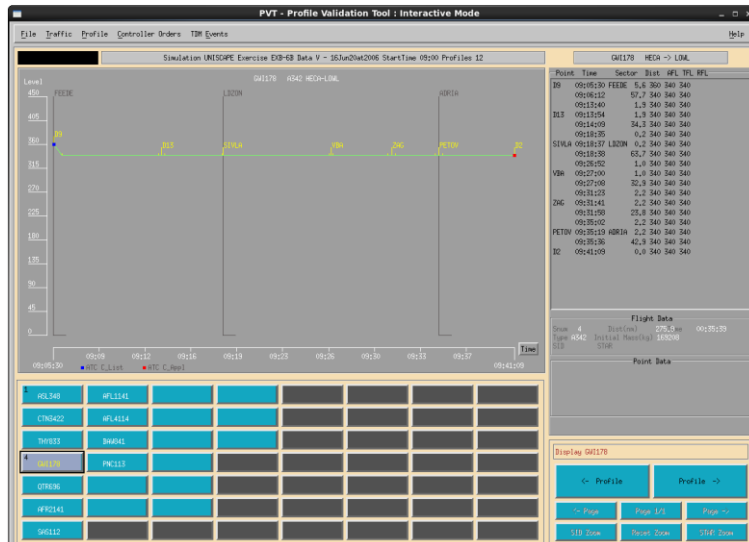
PVT - Profile Validation Tool : Interactive Mode

File Traffic Profile Controller Orders TDM Events Help

Simulation UNISCAPE Exercise EXB-6B Data V - 16Jun20at2006 StartTime 09:00 Profiles 12

GWI178 HECA -> LOWL

Level

450 FEEDE GWI178 A342 HECA-LOWL LDZON ADRIA

405

360 D9 D13 SIVLA VBA ZAG PETOV D2

315

270

225

180

135

90

45

0

09:05:30 09:09 09:12 09:16 09:19 09:23 09:26 09:30 09:33 09:37 09:41:09

Time

ATC C_List ATC C_Aval

| Point | Time | Sector | Dist | AFL | TFL | RFL |
|---|---|---|---|---|---|---|
| D9 | 09:05:30 | FEEDE | 5.6 | 360 | 340 | 340 |
| | 09:06:12 | | 57.7 | 340 | 340 | 340 |
| | 09:13:40 | | 1.9 | 340 | 340 | 340 |
| D13 | 09:13:54 | | 1.9 | 340 | 340 | 340 |
| | 09:14:09 | | 34.3 | 340 | 340 | 340 |
| | 09:18:35 | | 0.2 | 340 | 340 | 340 |
| SIVLA | 09:18:37 | LDZON | 0.2 | 340 | 340 | 340 |
| | 09:18:38 | | 63.7 | 340 | 340 | 340 |
| | 09:26:52 | | 1.0 | 340 | 340 | 340 |
| VBA | 09:27:00 | | 1.0 | 340 | 340 | 340 |
| | 09:27:08 | | 32.9 | 340 | 340 | 340 |
| | 09:31:23 | | 2.2 | 340 | 340 | 340 |
| ZAG | 09:31:41 | | 2.2 | 340 | 340 | 340 |
| | 09:31:58 | | 23.8 | 340 | 340 | 340 |
| | 09:35:02 | | 2.2 | 340 | 340 | 340 |
| PETOV | 09:35:19 | ADRIA | 2.2 | 340 | 340 | 340 |
| | 09:35:36 | | 42.9 | 340 | 340 | 340 |
| D2 | 09:41:09 | | 0.0 | 340 | 340 | 340 |

Flight Data

Seen 4 Dist(nm) 275.5 00:35:39
Type A342 Initial Mass(kg) 163200
SID STAR

Point Data

ASL348 AFL1141
CTN3422 AFL4114
THY833 DAH041
GWI178 PNC113
OTR696
AFR2141
SAS112

Display GWI178

<- Profile Profile ->

<- Page Page 1/1 Page ->

SID Zoom Reset Zoom STAR Zoom